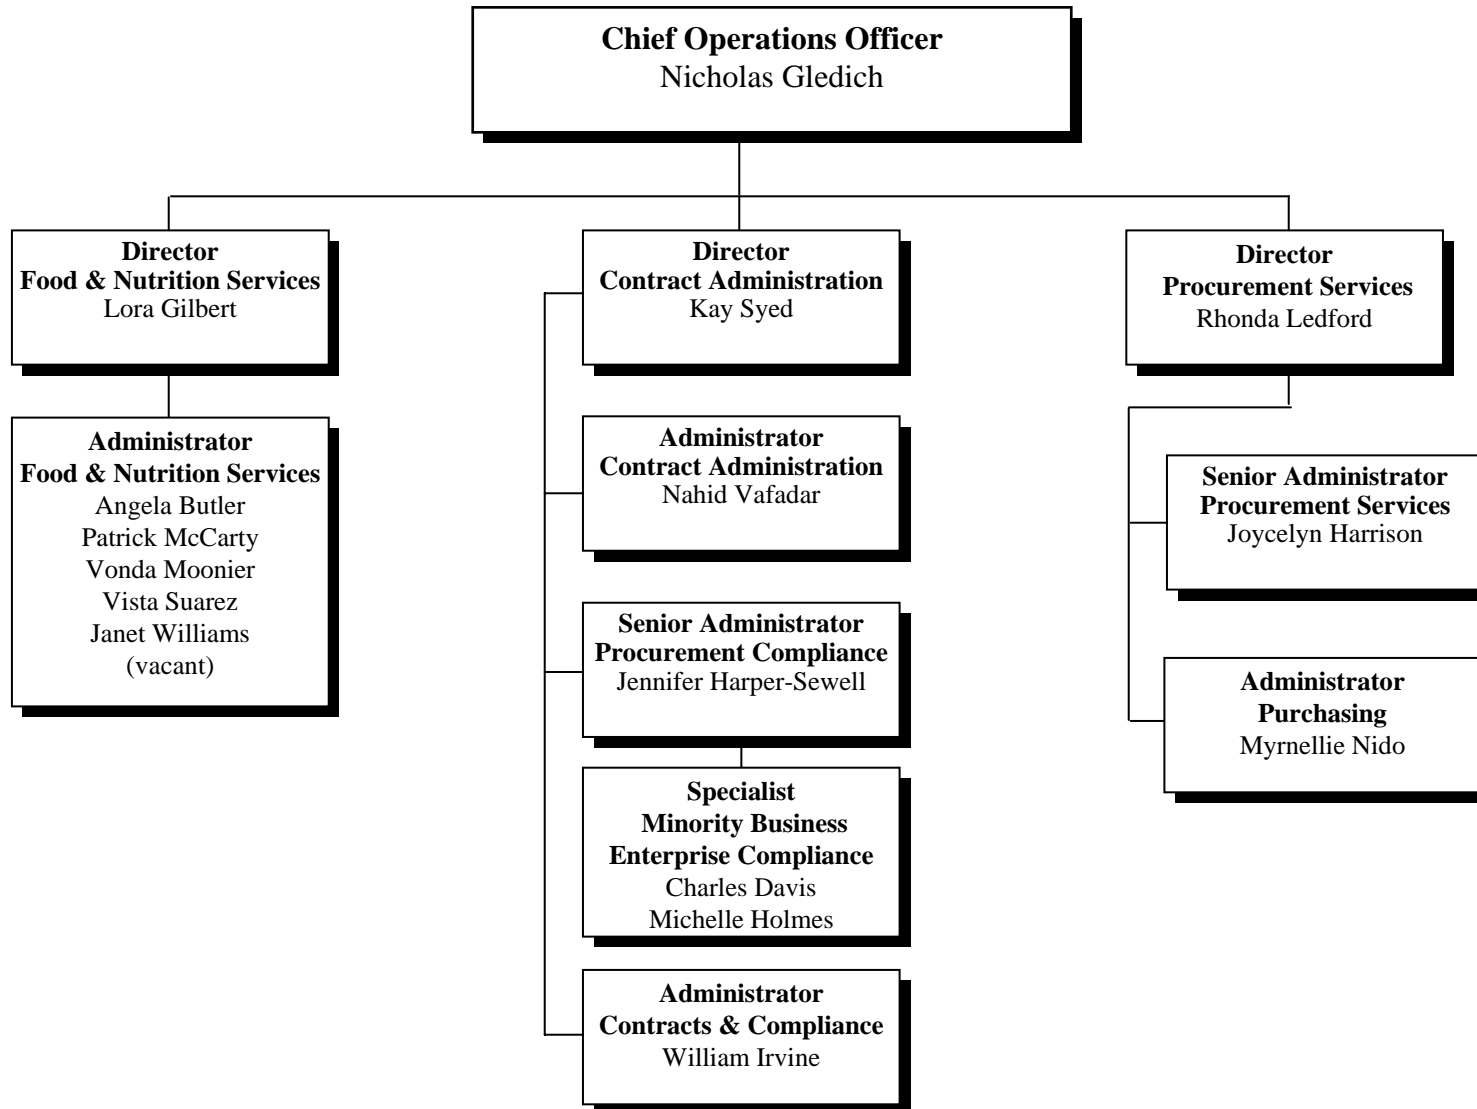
**Chief Operations Officer**
Nicholas Gledich

**Director**
**Food & Nutrition Services**
Lora Gilbert

**Administrator**
**Food & Nutrition Services**
Angela Butler
Patrick McCarty
Vonda Moonier
Vista Suarez
Janet Williams
(vacant)

**Director**
**Contract Administration**
Kay Syed

**Administrator**
**Contract Administration**
Nahid Vafadar

**Senior Administrator**
**Procurement Compliance**
Jennifer Harper-Sewell

**Specialist**
**Minority Business**
**Enterprise Compliance**
Charles Davis
Michelle Holmes

**Administrator**
**Contracts & Compliance**
William Irvine

**Director**
**Procurement Services**
Rhonda Ledford

**Senior Administrator**
**Procurement Services**
Joycelyn Harrison

**Administrator**
**Purchasing**
Myrnellie Nido